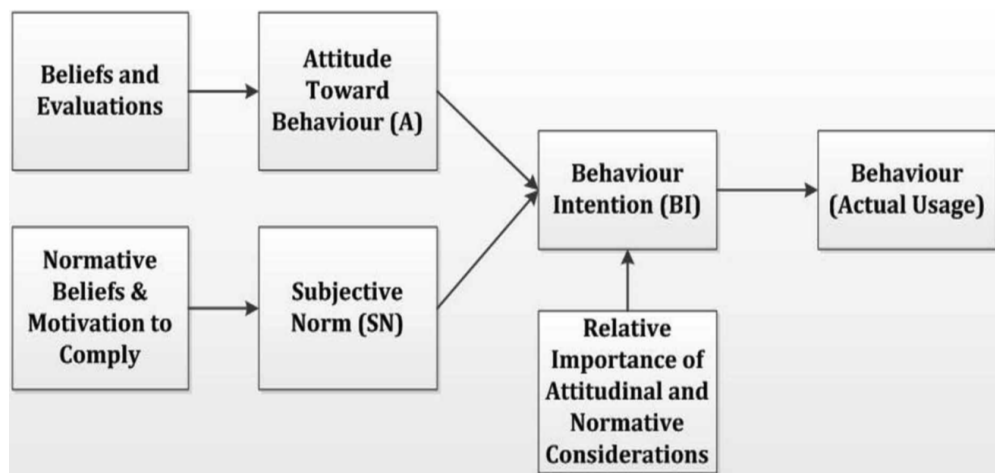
Beliefs and Evaluations

Attitude Toward Behaviour (A)

Normative Beliefs & Motivation to Comply

Subjective Norm (SN)

Behaviour Intention (BI)

Relative Importance of Attitudinal and Normative Considerations

Behaviour (Actual Usage)